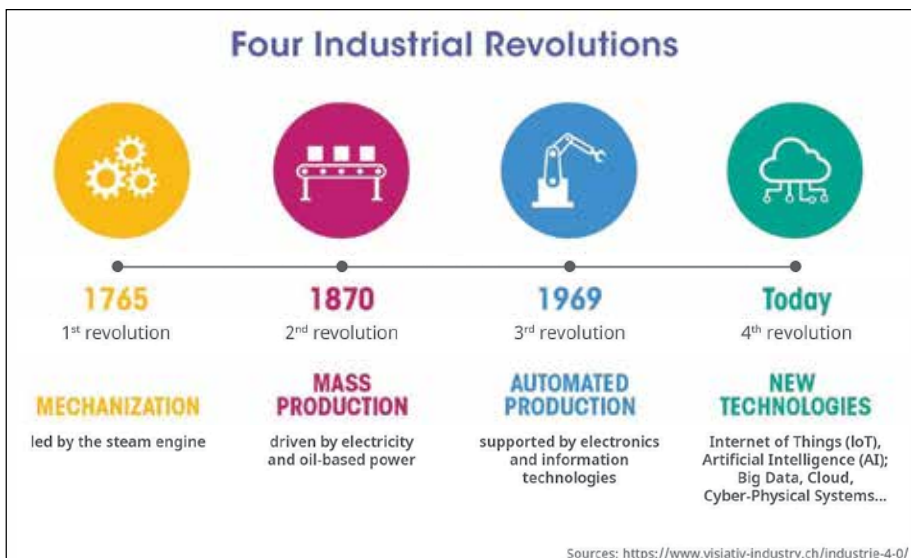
Four Industrial Revolutions

1765
1$^{st}$ revolution
MECHANIZATION
led by the steam engine

1870
2$^{nd}$ revolution
MASS PRODUCTION
driven by electricity and oil-based power

1969
3$^{rd}$ revolution
AUTOMATED PRODUCTION
supported by electronics and information technologies

Today
4$^{th}$ revolution
NEW TECHNOLOGIES
Internet of Things (IoT), Artificial Intelligence (AI); Big Data, Cloud, Cyber-Physical Systems...

Sources: https://www.visiativ-industry.ch/industrie-4-0/